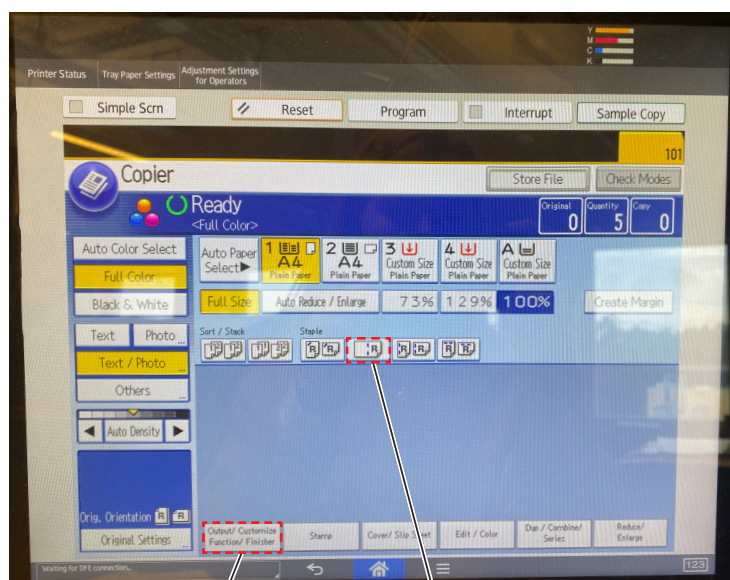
Y
M
C
K

Printer Status
Tray Paper Settings
Adjustment Settings for Operators

Simple Scrn
Reset
Program
Interrupt
Sample Copy

101

Copier
Store File
Check Modes

Ready
<Full Color>
Original 0
Quantity 5
Copy 0

Auto Color Select
Full Color
Black & White

Auto Paper Select▶
1 A4 Plain Paper
2 A4 Plain Paper
3 Custom Size Plain Paper
4 Custom Size Plain Paper
A Custom Size Plain Paper

Full Size
Auto Reduce / Enlarge
73%
129%
100%
Create Margin

Text
Photo
Text / Photo
Others

Sort / Stack
Staple

Auto Density

Orig. Orientation
Original Settings

Output/ Customize Function/ Finisher
Stamp
Cover/ Slip Sheet
Edit / Color
Dup / Combine/ Series
Reduce/ Enlarge

Waiting for DFE connection.
123